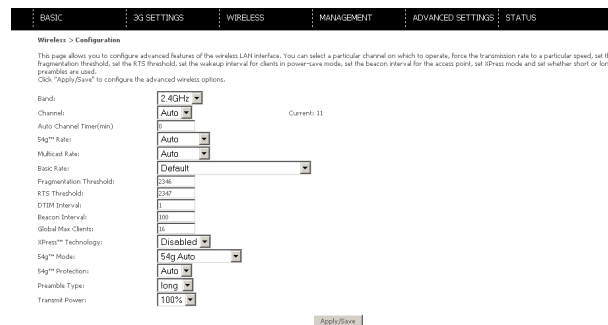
BASIC | 3G SETTINGS | WIRELESS | MANAGEMENT | ADVANCED SETTINGS | STATUS

Wireless > Configuration

This page allows you to configure advanced features of the wireless LAN interface. You can select a particular channel on which to operate, force the transmission rate to a particular speed, set the fragmentation threshold, set the RTS threshold, set the wakeup interval for clients in power-save mode, set the beacon interval for the access point, set XPress mode and set whether short or lon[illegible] preambles are used.
Click "Apply/Save" to configure the advanced wireless options.

| | | |
|---|---|---|
| Band: | 2.4GHz | |
| Channel: | Auto | Current: 11 |
| Auto Channel Timer(min) | 0 | |
| 54g™ Rate: | Auto | |
| Multicast Rate: | Auto | |
| Basic Rate: | Default | |
| Fragmentation Threshold: | 2346 | |
| RTS Threshold: | 2347 | |
| DTIM Interval: | 1 | |
| Beacon Interval: | 100 | |
| Global Max Clients: | 16 | |
| XPress™ Technology: | Disabled | |
| 54g™ Mode: | 54g Auto | |
| 54g™ Protection: | Auto | |
| Preamble Type: | long | |
| Transmit Power: | 100% | |

Apply/Save